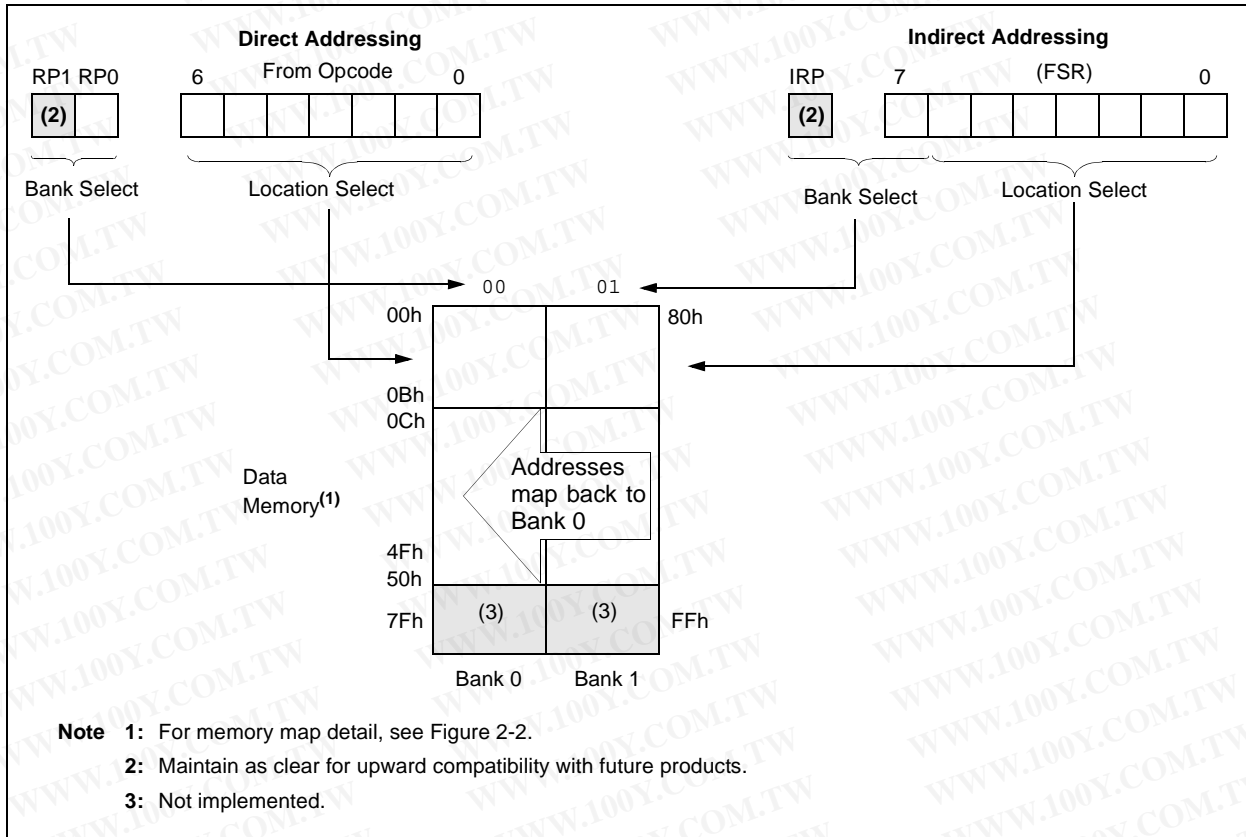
Direct Addressing

RP1 RP0

6 From Opcode 0

(2)

Bank Select

Location Select

Indirect Addressing

IRP

7 (FSR) 0

(2)

Bank Select

Location Select

00

01

00h

80h

0Bh

0Ch

Data Memory$^{(1)}$

Addresses map back to Bank 0

4Fh

50h

7Fh

(3)

(3)

FFh

Bank 0

Bank 1

Note 1: For memory map detail, see Figure 2-2.

2: Maintain as clear for upward compatibility with future products.

3: Not implemented.